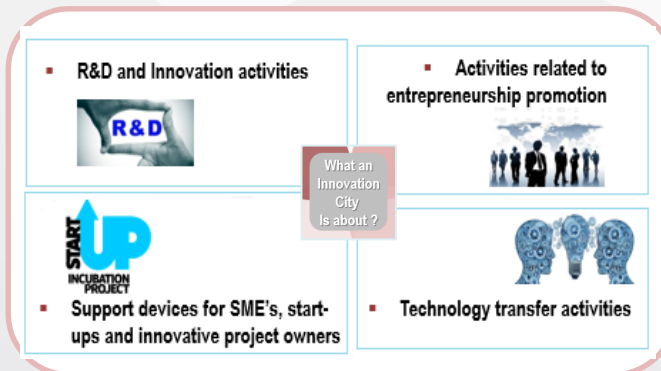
▪ R&D and Innovation activities

R&D

▪ Activities related to entrepreneurship promotion

What an Innovation City Is about ?

START UP INCUBATION PROJECT

▪ Support devices for SME's, start-ups and innovative project owners

▪ Technology transfer activities